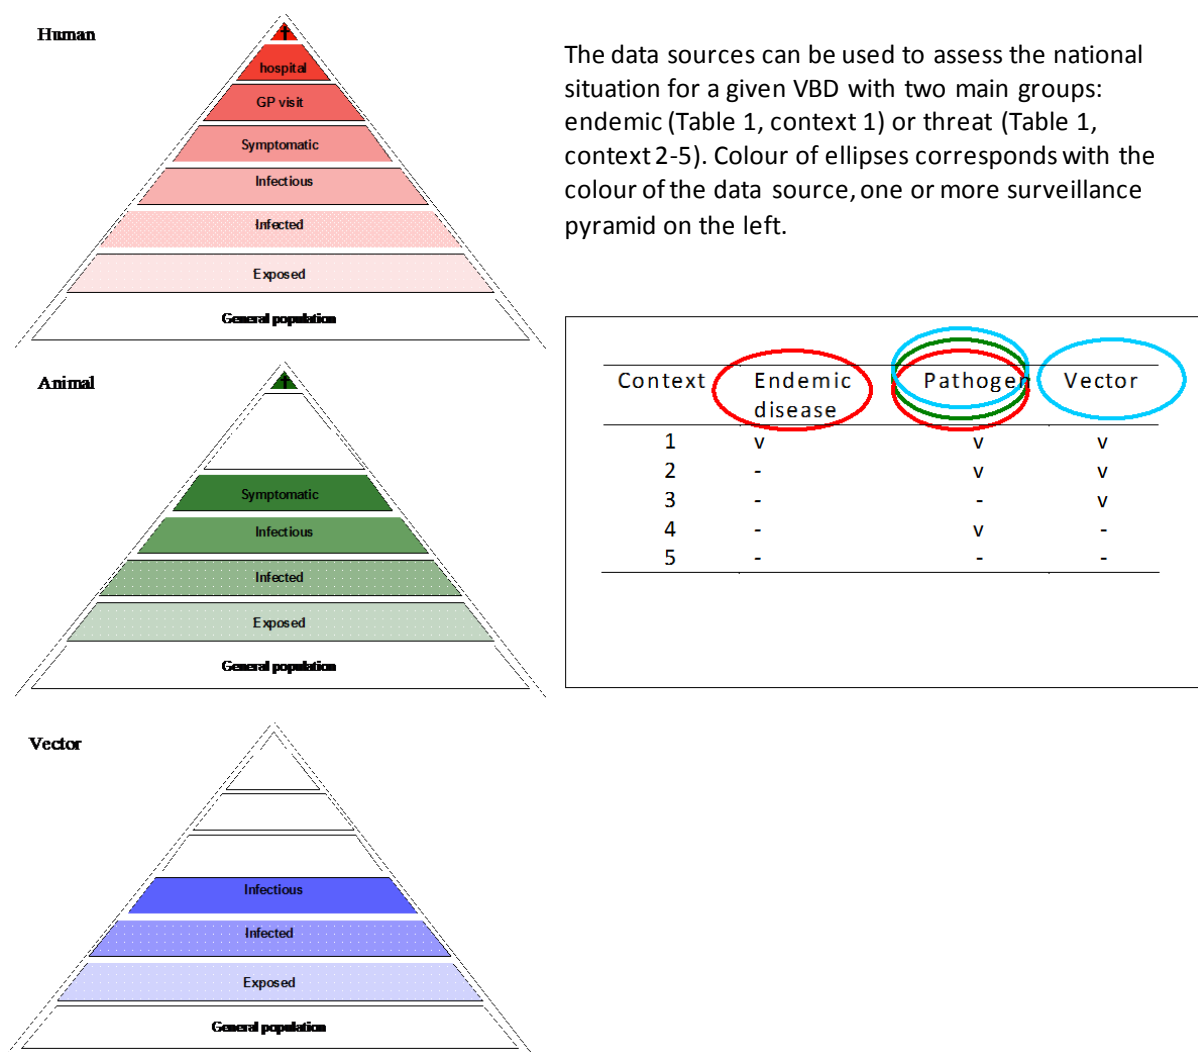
Human

†
hospital
GP visit
Symptomatic
Infectious
Infected
Exposed
General population

Animal

†
Symptomatic
Infectious
Infected
Exposed
General population

Vector

Infectious
Infected
Exposed
General population

The data sources can be used to assess the national situation for a given VBD with two main groups: endemic (Table 1, context 1) or threat (Table 1, context 2-5). Colour of ellipses corresponds with the colour of the data source, one or more surveillance pyramid on the left.

| Context | Endemic disease | Pathogen | Vector |
|---|---|---|---|
| 1 | v | v | v |
| 2 | - | v | v |
| 3 | - | - | v |
| 4 | - | v | - |
| 5 | - | - | - |